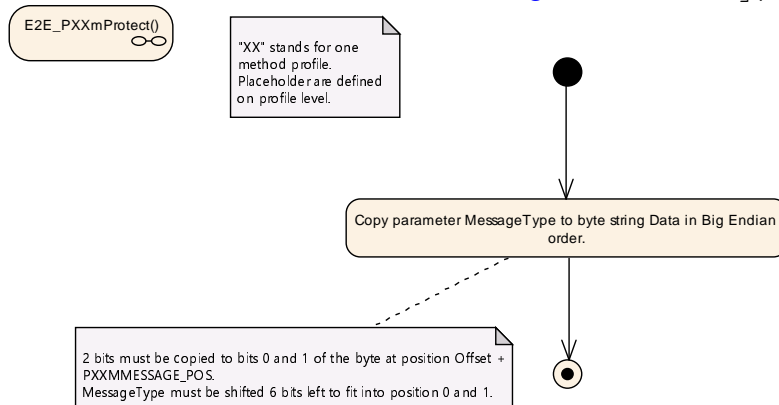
E2E_PXXmProtect()

"XX" stands for one method profile. Placeholder are defined on profile level.

Copy parameter MessageType to byte string Data in Big Endian order.

2 bits must be copied to bits 0 and 1 of the byte at position Offset + PXXMMESSAGE_POS.
MessageType must be shifted 6 bits left to fit into position 0 and 1.